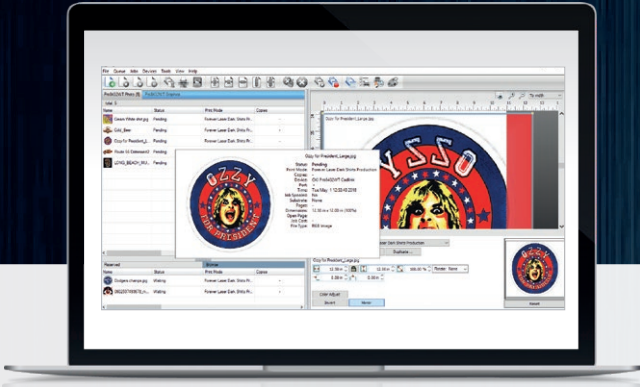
File Queue Jobs Devices Tools View Help

Name | Status | Print Mode | Copies
Green Water shirt.jpg | Pending | Forever Laser Dark Shirts Pr...
Grid_Bee | Pending | Forever Laser Dark Shirts Pr...
Ozzy for President_L... | Pending | Forever Laser Dark Shirts Pr...
Route 66 Sidewalk | Pending | Forever Laser Dark Shirts Pr...
LONG_BEACH_RU... | Pending | Forever Laser Dark Shirts Pr...

Ozzy for President_Large.jpg
Status: Pending
Print Mode: Forever Laser Dark Shirts Production
Copies: 1
Device: OKI Pro8432WT Cadlink
Port:
Time: Tue May 1 12:00:45 2018
Job Spooled: No
Substrate: None
Pages:
Dimensions: 12.00 in x 12.00 in (100%)
Open Page:
Ink Cost:
File Type: RGB Image

OZZY
FOR PRESIDENT

OZZY

Name | Status | Print Mode | Copies
Dodgers champs.jpg | Waiting | Forever Laser Dark Shirts Pr...
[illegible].jpg | Waiting | Forever Laser Dark Shirts Pr...

Laser Dark Shirts Production
Duplicate...
12.00 in | 12.00 in | 100.00 % | Border: None
Color Adjust
Import
Move